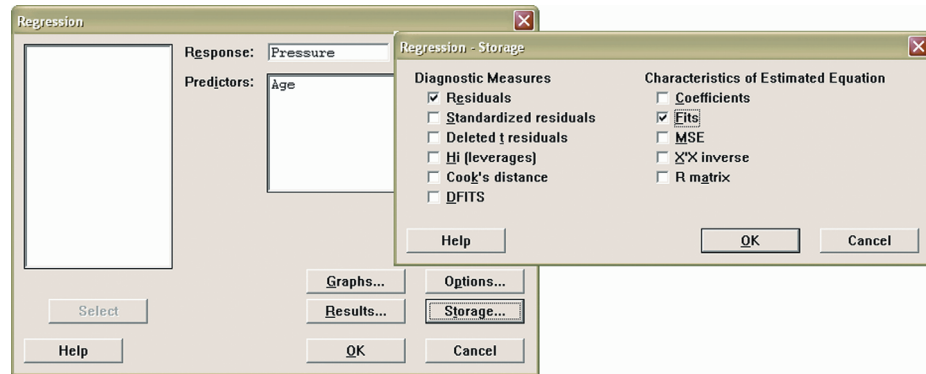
Regression

Response: Pressure

Predictors: Age

Select

Help

Graphs...

Options...

Results...

Storage...

OK

Cancel

Regression - Storage

Diagnostic Measures

Residuals

Standardized residuals

Deleted t residuals

Hi (leverages)

Cook's distance

DFITS

Characteristics of Estimated Equation

Coefficients

Fits

MSE

X'X inverse

R matrix

Help

OK

Cancel